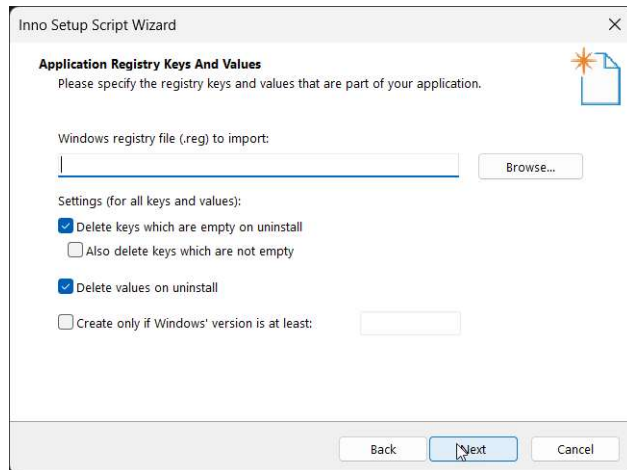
Inno Setup Script Wizard

×

Application Registry Keys And Values

Please specify the registry keys and values that are part of your application.

Windows registry file (.reg) to import:

Browse...

Settings (for all keys and values):

Delete keys which are empty on uninstall

Also delete keys which are not empty

Delete values on uninstall

Create only if Windows' version is at least:

Back

Next

Cancel